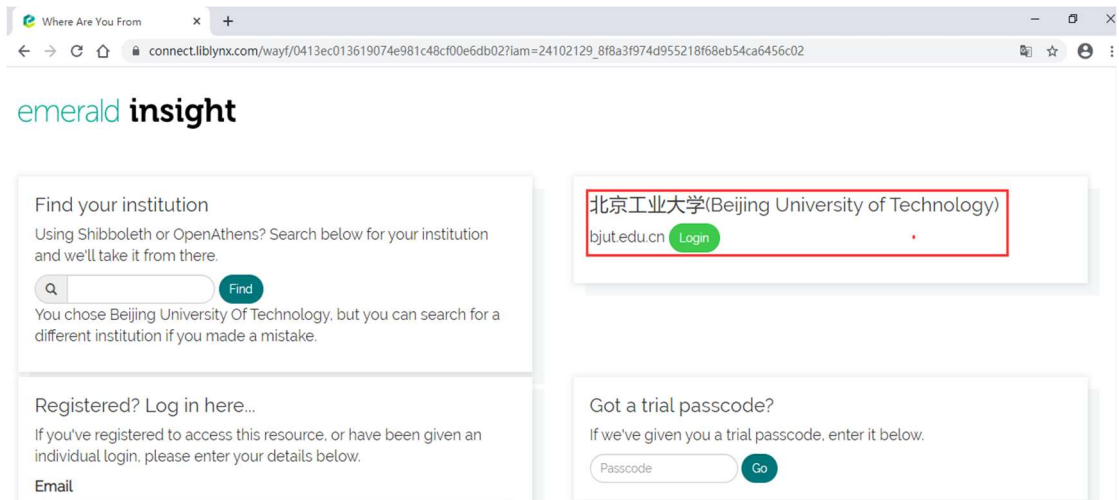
Where Are You From ×
+
connect.liblynx.com/wayf/0413ec013619074e981c48cf00e6db02?iam=24102129_8f8a3f974d955218f68eb54ca6456c02

emerald insight

Find your institution
Using Shibboleth or OpenAthens? Search below for your institution and we'll take it from there.
Find
You chose Beijing University Of Technology, but you can search for a different institution if you made a mistake.

北京工业大学(Beijing University of Technology)
bjut.edu.cn Login

Registered? Log in here...
If you've registered to access this resource, or have been given an individual login, please enter your details below.
Email

Got a trial passcode?
If we've given you a trial passcode, enter it below.
Passcode
Go